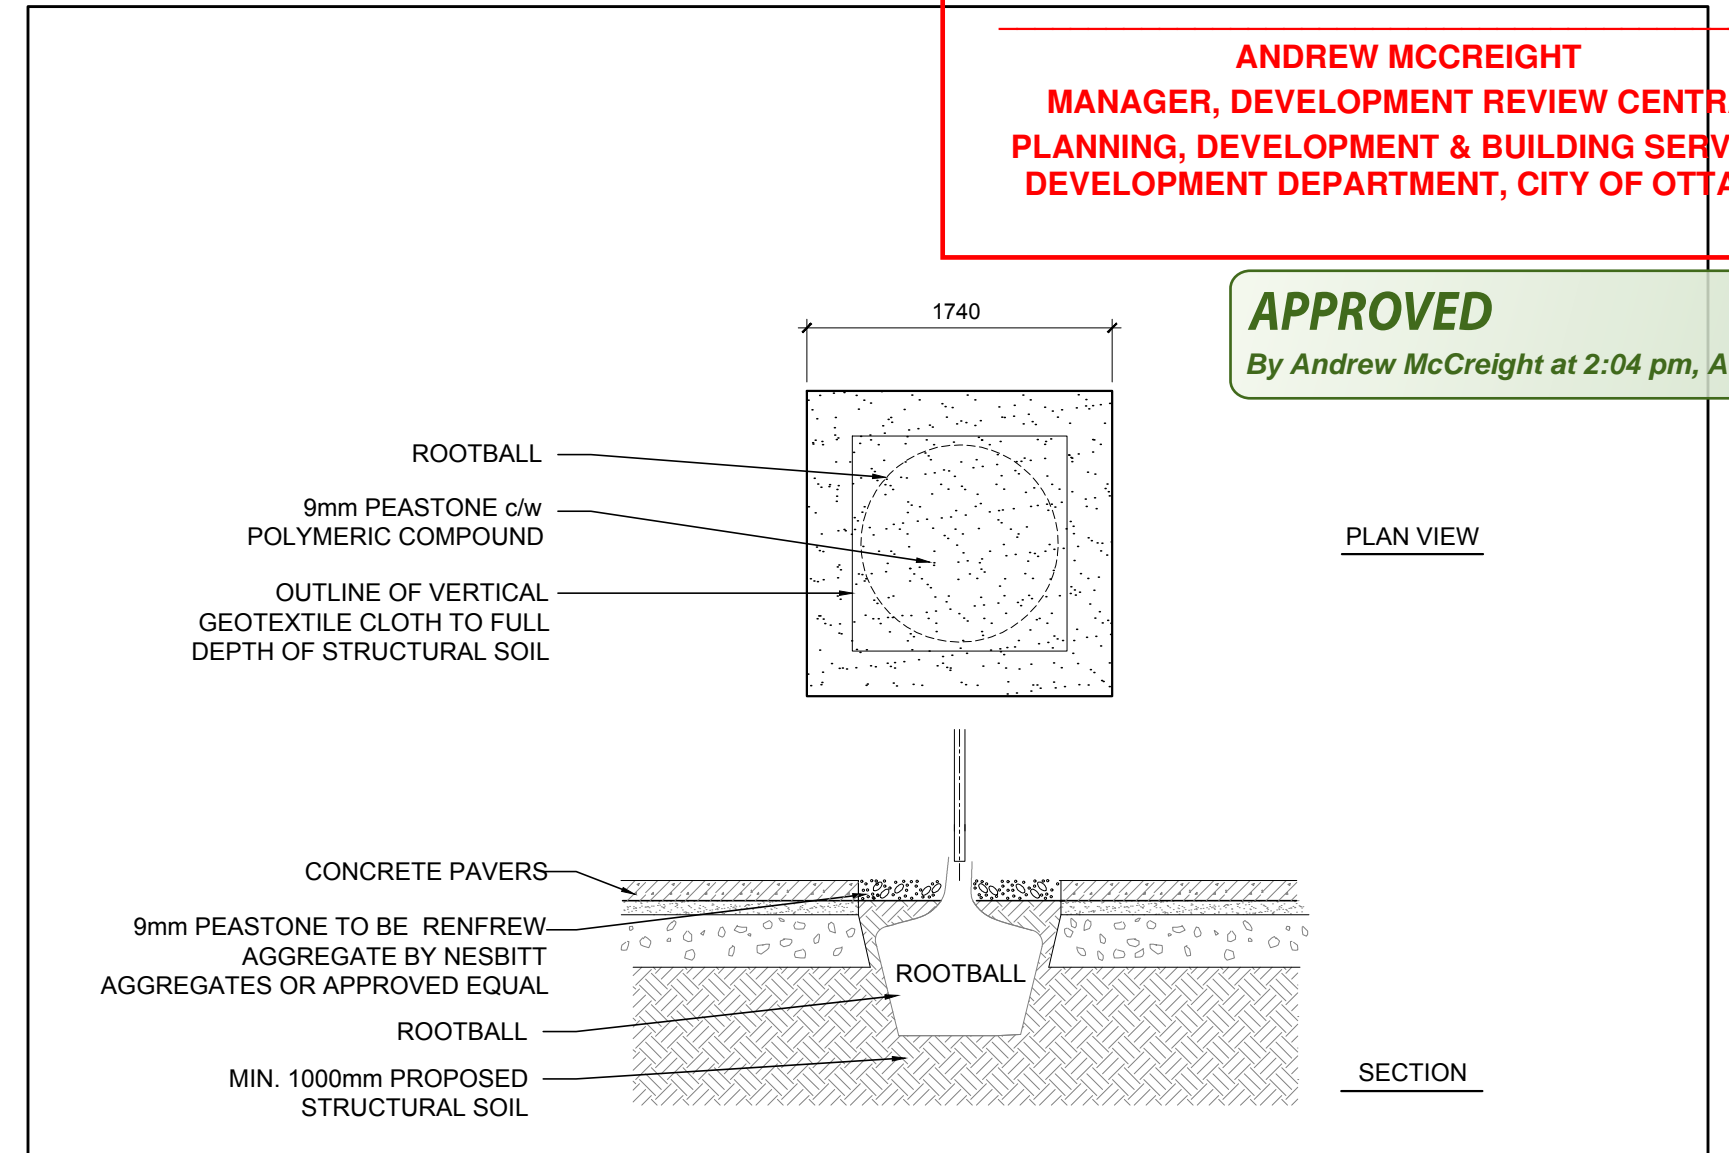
ANDREW MCCREIGHT
MANAGER, DEVELOPMENT REVIEW CENTR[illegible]
PLANNING, DEVELOPMENT & BUILDING SERV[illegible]
DEVELOPMENT DEPARTMENT, CITY OF OTT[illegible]

APPROVED
By Andrew McCreight at 2:04 pm, A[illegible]

1740

ROOTBALL

9mm PEASTONE c/w POLYMERIC COMPOUND

OUTLINE OF VERTICAL GEOTEXTILE CLOTH TO FULL DEPTH OF STRUCTURAL SOIL

PLAN VIEW

CONCRETE PAVERS

9mm PEASTONE TO BE RENFREW AGGREGATE BY NESBITT AGGREGATES OR APPROVED EQUAL

ROOTBALL

ROOTBALL

MIN. 1000mm PROPOSED STRUCTURAL SOIL

SECTION